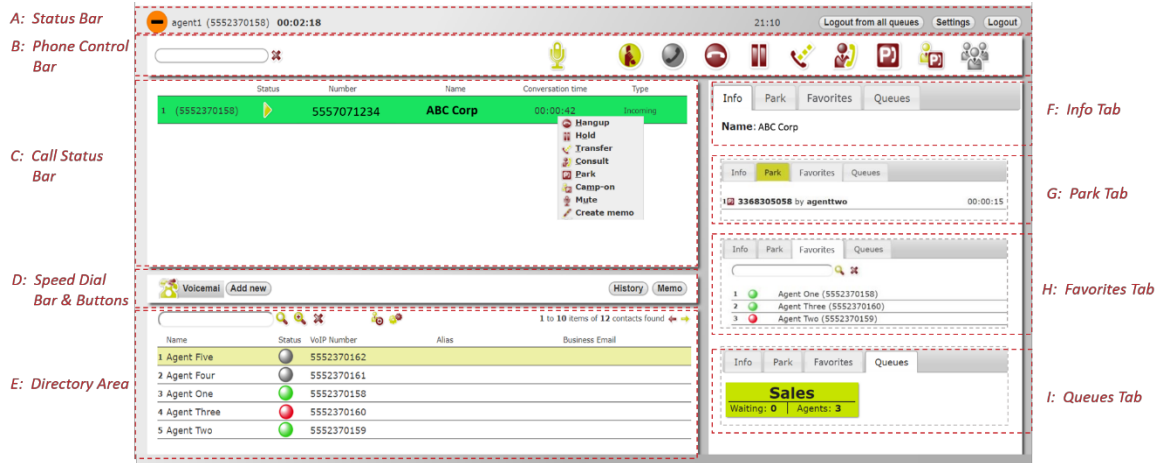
A: Status Bar

B: Phone Control Bar

C: Call Status Bar

D: Speed Dial Bar & Buttons

E: Directory Area

agent1 (5552370158) 00:02:18

21:10

Logout from all queues

Settings

Logout

| | Status | Number | Name | Conversation time | Type |
|---|---|---|---|---|---|
| 1 (5552370158) | | 5557071234 | ABC Corp | 00:00:42 | Incoming |

Hangup
Hold
Transfer
Consult
Park
Camp-on
Mute
Create memo

Voicemail

Add new

History

Memo

1 to 10 items of 12 contacts found

| Name | Status | VoIP Number | Alias | Business Email |
|---|---|---|---|---|
| 1 Agent Five | | 5552370162 | | |
| 2 Agent Four | | 5552370161 | | |
| 3 Agent One | | 5552370158 | | |
| 4 Agent Three | | 5552370160 | | |
| 5 Agent Two | | 5552370159 | | |

Info Park Favorites Queues

Name: ABC Corp

F: Info Tab

Info Park Favorites Queues

3368305058 by agenttwo 00:00:15

G: Park Tab

Info Park Favorites Queues

1 Agent One (5552370158)
2 Agent Three (5552370160)
3 Agent Two (5552370159)

H: Favorites Tab

Info Park Favorites Queues

Sales
Waiting: 0 | Agents: 3

I: Queues Tab